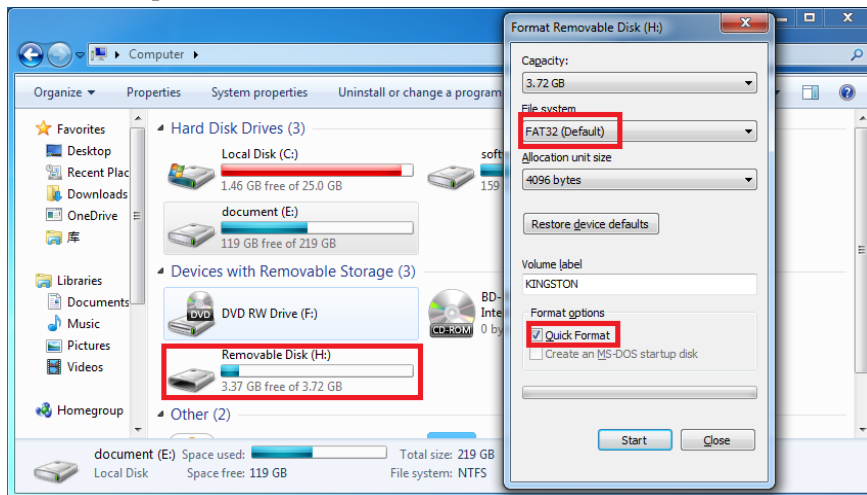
Computer

Organize ▾ Properties System properties Uninstall or change a program

Favorites
Desktop
Recent Plac
Downloads
OneDrive
库

Libraries
Documents
Music
Pictures
Videos

Homegroup

Hard Disk Drives (3)

Local Disk (C:)
1.46 GB free of 25.0 GB

soft
159

document (E:)
119 GB free of 219 GB

Devices with Removable Storage (3)

DVD RW Drive (F:)

BD-
Inte
0 by

Removable Disk (H:)
3.37 GB free of 3.72 GB

Other (2)

document (E:) Space used: Total size: 219 GB
Local Disk Space free: 119 GB File system: NTFS

Format Removable Disk (H:)

Capacity:
3.72 GB

File system
FAT32 (Default)

Allocation unit size
4096 bytes

Restore device defaults

Volume label
KINGSTON

Format options
Quick Format
Create an MS-DOS startup disk

Start Close